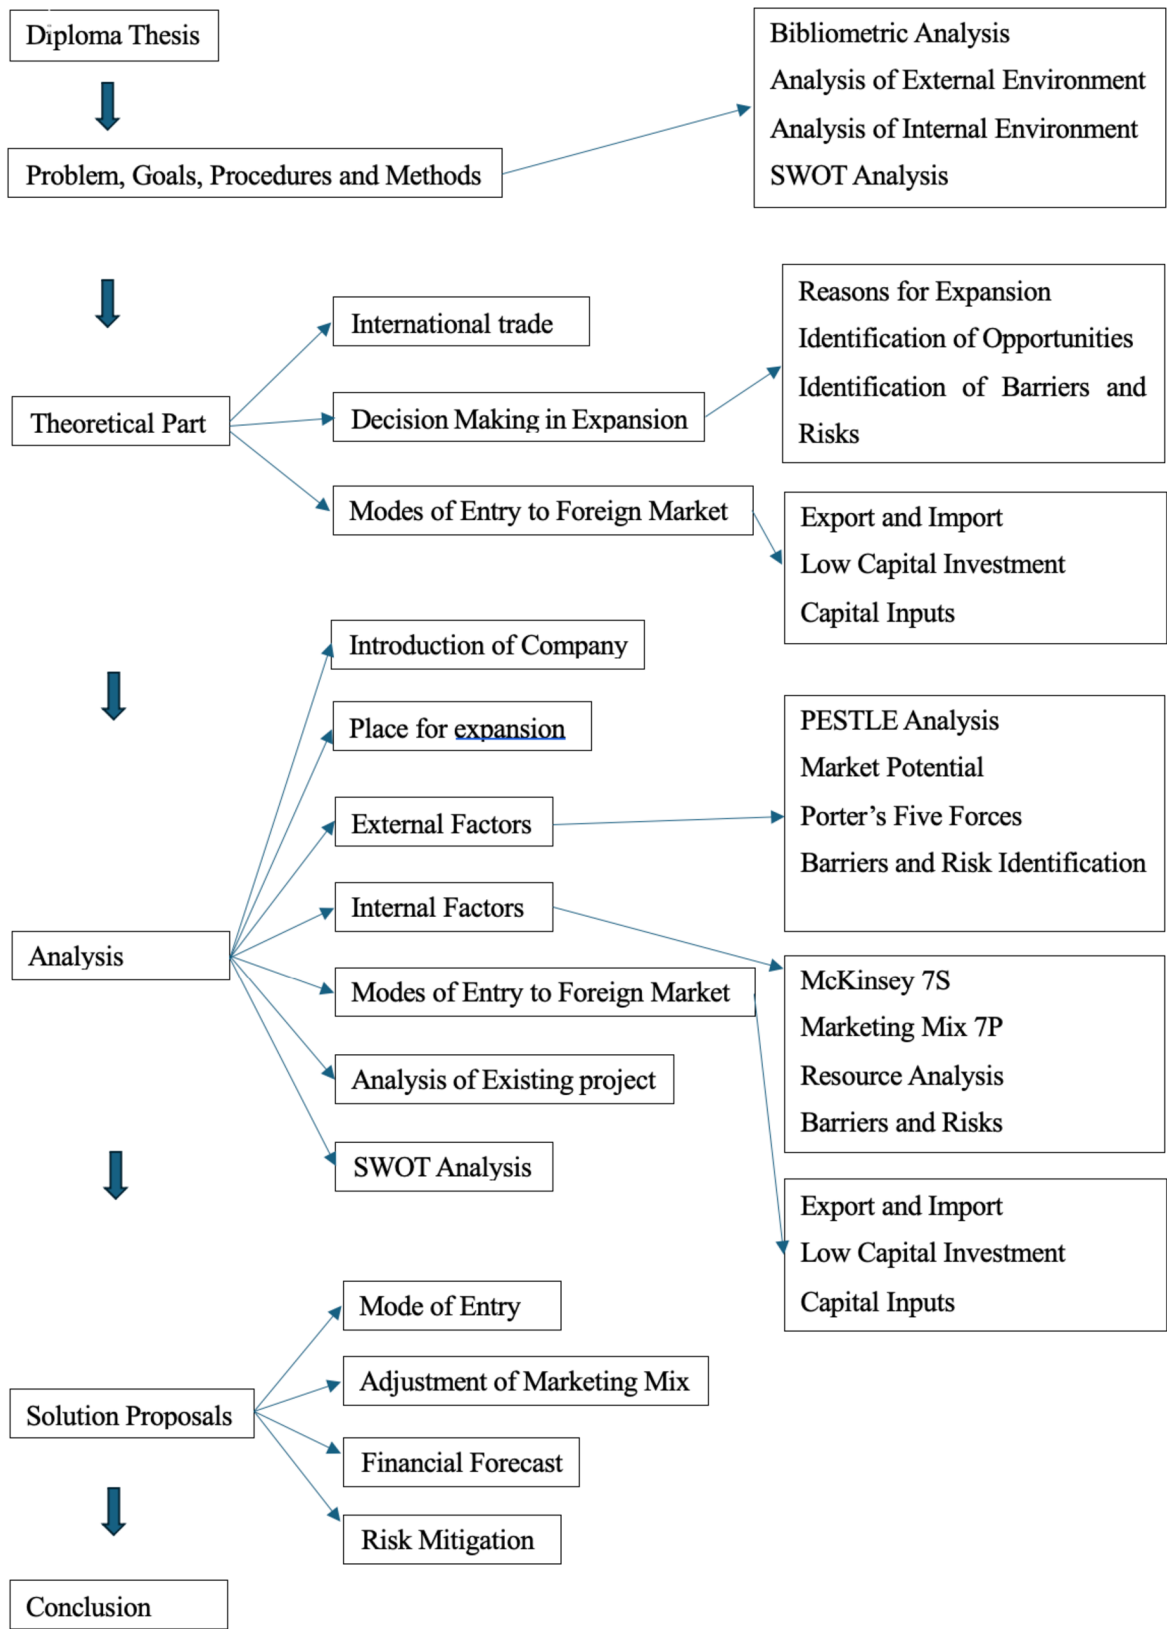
Diploma Thesis

Problem, Goals, Procedures and Methods

Bibliometric Analysis
Analysis of External Environment
Analysis of Internal Environment
SWOT Analysis

Theoretical Part

International trade

Decision Making in Expansion

Modes of Entry to Foreign Market

Reasons for Expansion
Identification of Opportunities
Identification of Barriers and Risks

Export and Import
Low Capital Investment
Capital Inputs

Analysis

Introduction of Company

Place for expansion

External Factors

Internal Factors

Modes of Entry to Foreign Market

Analysis of Existing project

SWOT Analysis

PESTLE Analysis
Market Potential
Porter's Five Forces
Barriers and Risk Identification

McKinsey 7S
Marketing Mix 7P
Resource Analysis
Barriers and Risks

Export and Import
Low Capital Investment
Capital Inputs

Solution Proposals

Mode of Entry

Adjustment of Marketing Mix

Financial Forecast

Risk Mitigation

Conclusion